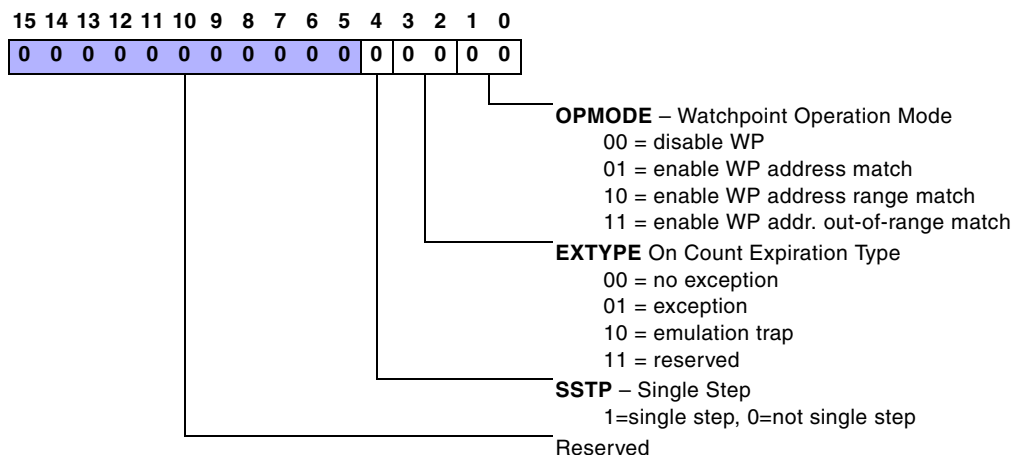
15 14 13 12 11 10 9 8 7 6 5 4 3 2 1 0

| 0 | 0 | 0 | 0 | 0 | 0 | 0 | 0 | 0 | 0 | 0 | 0 | 0 | 0 | 0 | 0 |
|---|---|---|---|---|---|---|---|---|---|---|---|---|---|---|---|

**OPMODE** – Watchpoint Operation Mode
00 = disable WP
01 = enable WP address match
10 = enable WP address range match
11 = enable WP addr. out-of-range match

**EXTYPE** On Count Expiration Type
00 = no exception
01 = exception
10 = emulation trap
11 = reserved

**SSTP** – Single Step
1=single step, 0=not single step

Reserved